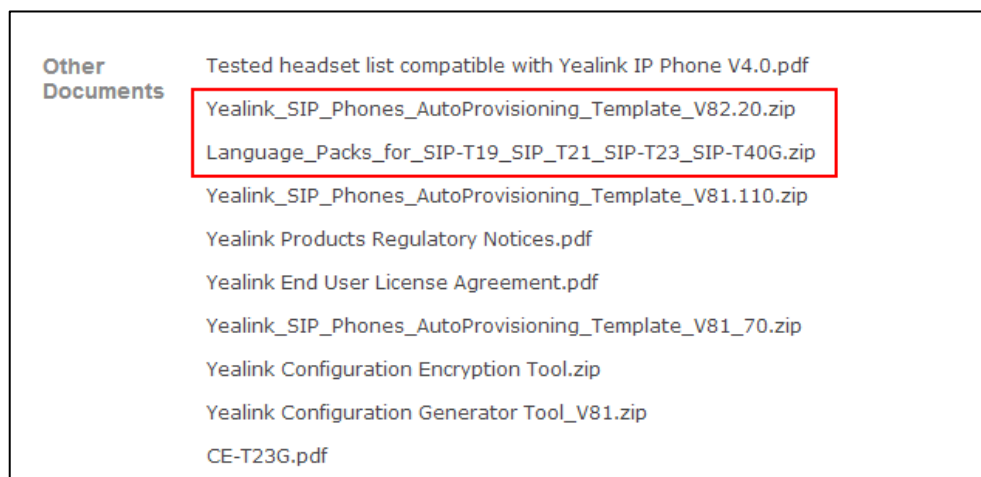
Other Documents

Tested headset list compatible with Yealink IP Phone V4.0.pdf

Yealink_SIP_Phones_AutoProvisioning_Template_V82.20.zip

Language_Packs_for_SIP-T19_SIP_T21_SIP-T23_SIP-T40G.zip

Yealink_SIP_Phones_AutoProvisioning_Template_V81.110.zip

Yealink Products Regulatory Notices.pdf

Yealink End User License Agreement.pdf

Yealink_SIP_Phones_AutoProvisioning_Template_V81_70.zip

Yealink Configuration Encryption Tool.zip

Yealink Configuration Generator Tool_V81.zip

CE-T23G.pdf